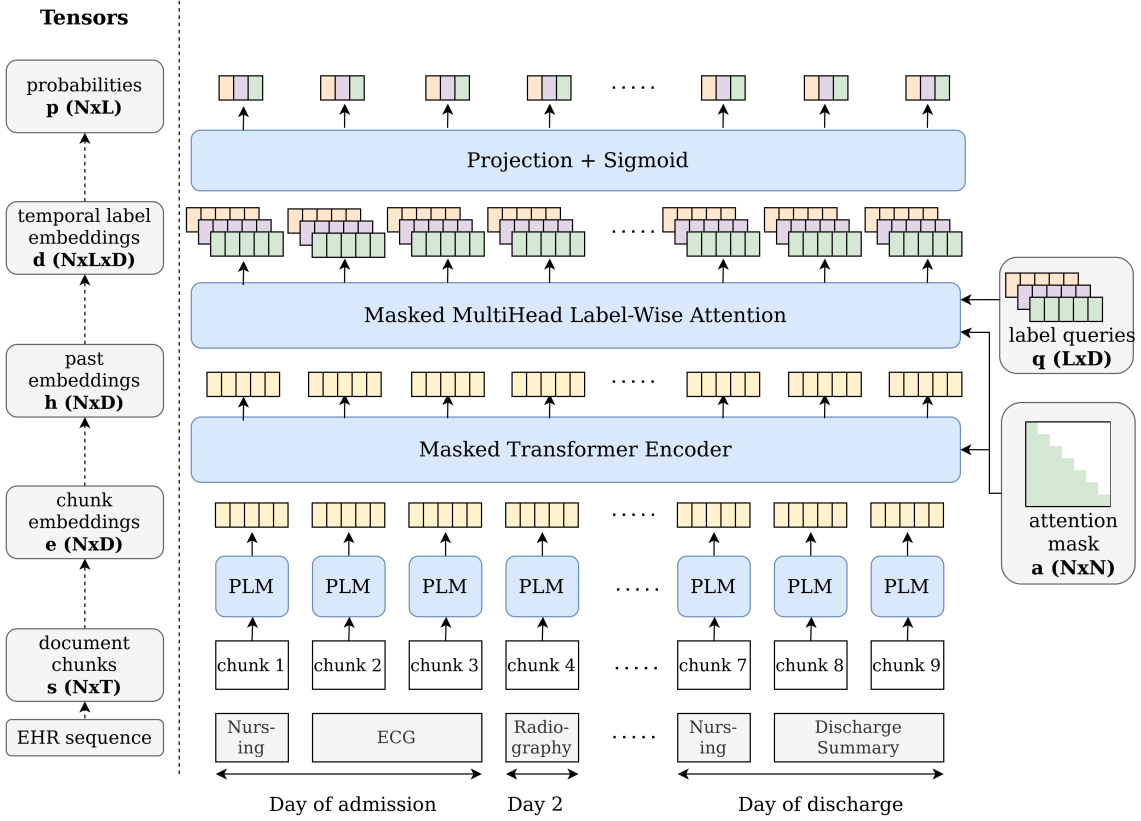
Tensors

probabilities
**p (NxL)**

temporal label embeddings
**d (NxLxD)**

past embeddings
**h (NxD)**

chunk embeddings
**e (NxD)**

document chunks
**s (NxT)**

EHR sequence

.....

Projection + Sigmoid

.....

Masked MultiHead Label-Wise Attention

label queries
**q (LxD)**

.....

Masked Transformer Encoder

attention mask
**a (NxN)**

.....

PLM PLM PLM PLM ..... PLM PLM PLM

chunk 1 chunk 2 chunk 3 chunk 4 ..... chunk 7 chunk 8 chunk 9

Nursing ECG Radiography ..... Nursing Discharge Summary

Day of admission Day 2 Day of discharge